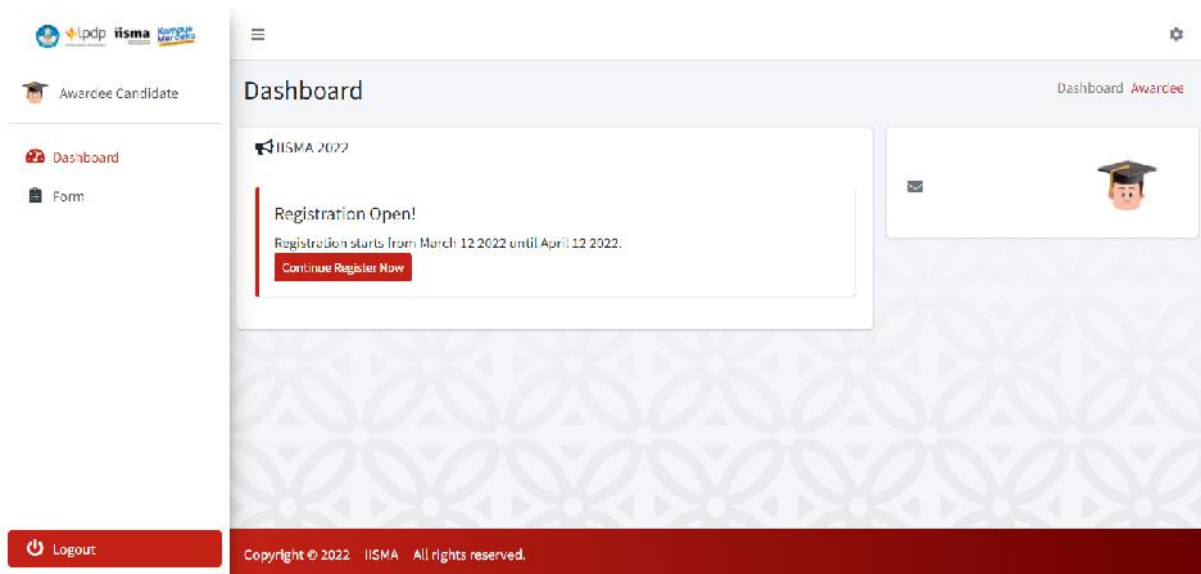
lpdp iisma Kampus Merdeka

Awardee Candidate

Dashboard

Form

Logout

Dashboard

Dashboard Awardee

IISMA 2022

Registration Open!

Registration starts from March 12 2022 until April 12 2022.

Continue Register Now

Copyright © 2022 IISMA All rights reserved.